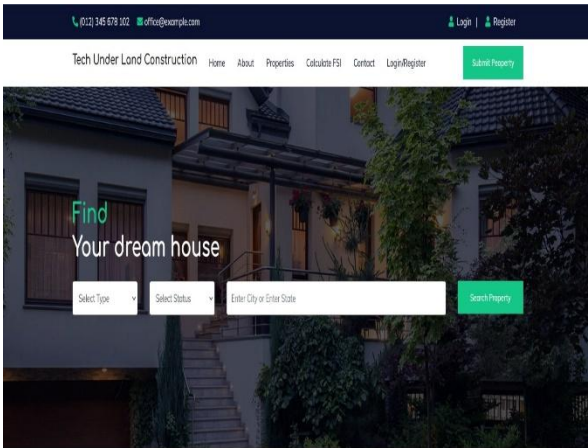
(012) 345 678 102 office@example.com

Login | Register

Tech Under Land Construction

Home About Properties Calculate FSI Contact Login/Register

Submit Property

Find

Your dream house

Select Type

Select Status

Enter City or Enter State

Search Property